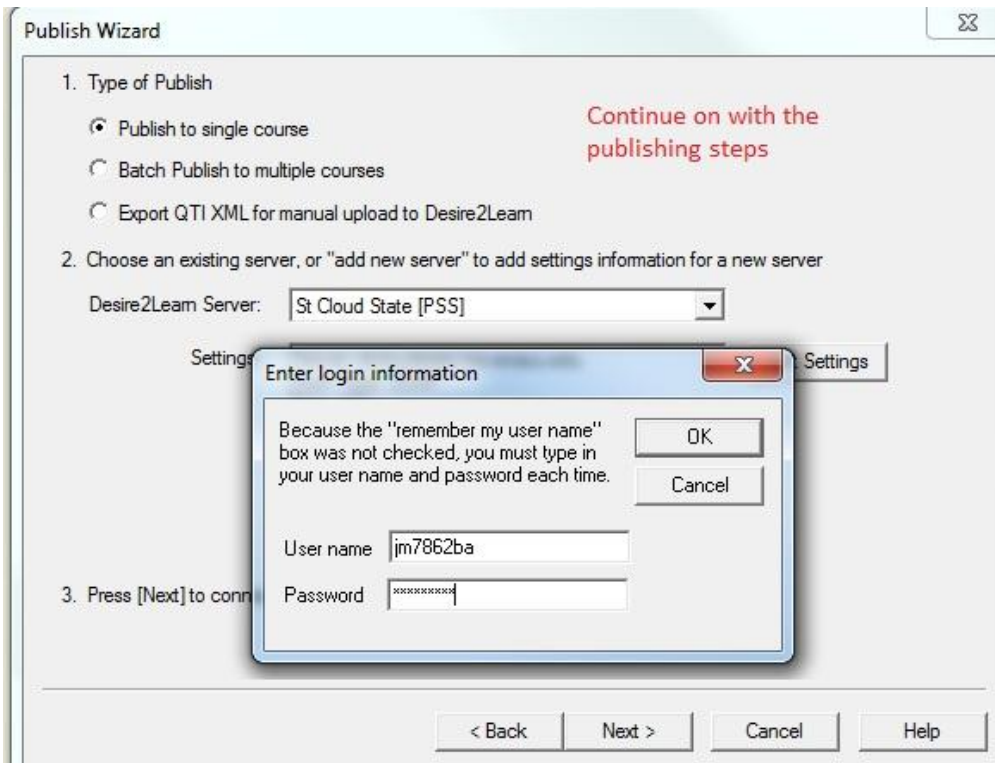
Publish Wizard

1. Type of Publish

Publish to single course

Batch Publish to multiple courses

Export QTI XML for manual upload to Desire2Learn

Continue on with the publishing steps

2. Choose an existing server, or "add new server" to add settings information for a new server

Desire2Learn Server: St Cloud State [PSS]

Settings

Settings

Enter login information

Because the "remember my user name" box was not checked, you must type in your user name and password each time.

OK

Cancel

User name jm7862ba

Password *********

3. Press [Next] to conn

< Back

Next >

Cancel

Help